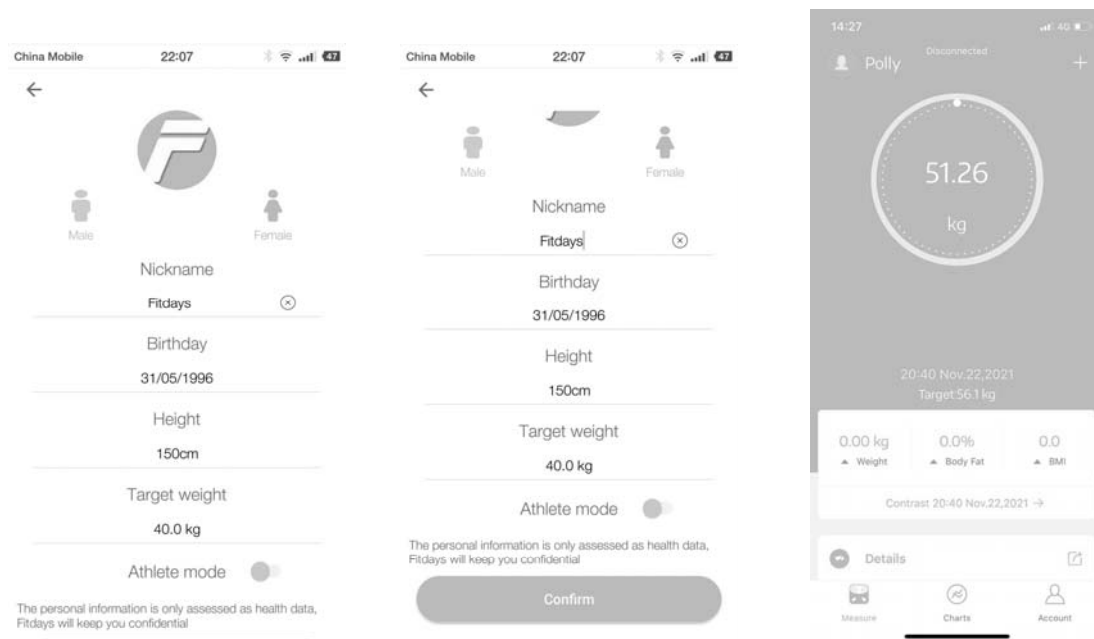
China Mobile 22:07 47

←

Male Female

Nickname

Fitdays

Birthday

31/05/1996

Height

150cm

Target weight

40.0 kg

Athlete mode

The personal information is only assessed as health data, Fitdays will keep you confidential

China Mobile 22:07 47

←

Male Female

Nickname

Fitdays

Birthday

31/05/1996

Height

150cm

Target weight

40.0 kg

Athlete mode

The personal information is only assessed as health data, Fitdays will keep you confidential

Confirm

14:27 4G

Polly Disconnected +

51.26

kg

20:40 Nov.22,2021

Target:56.1 kg

0.00 kg 0.0% 0.0

▲ Weight ▲ Body Fat ▲ BMI

Contrast 20:40 Nov.22,2021 →

Details

Measure Charts Account